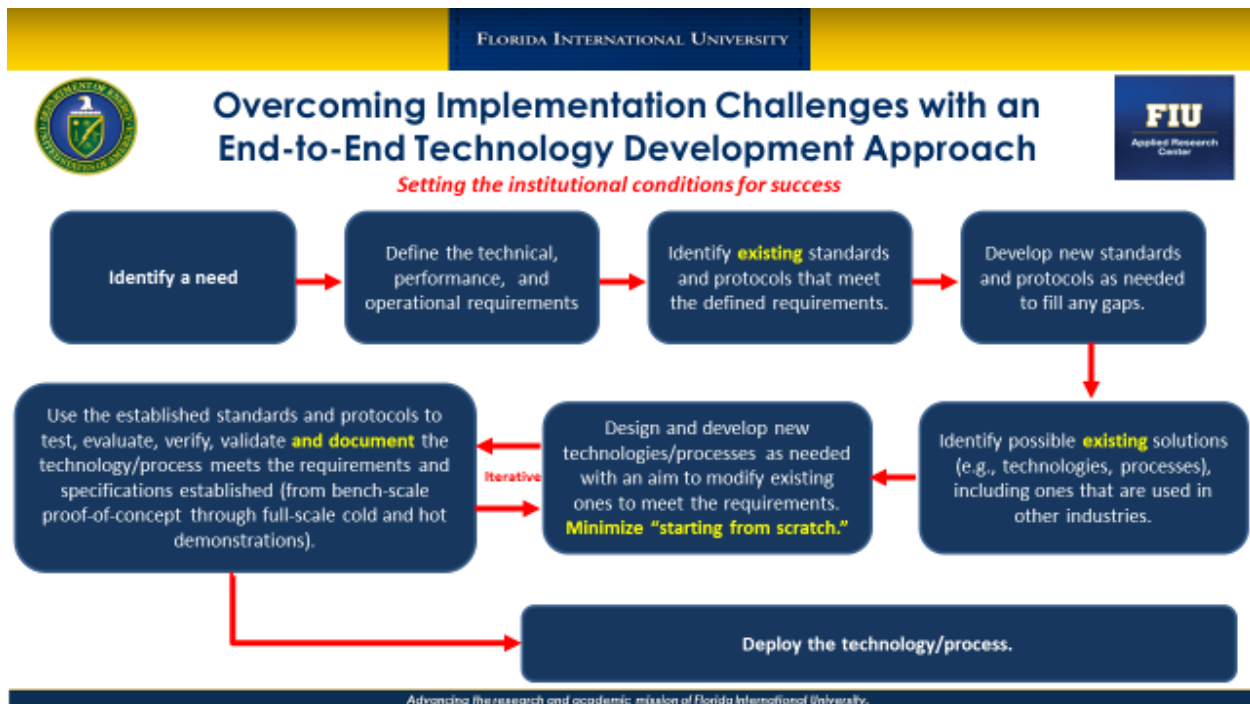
FLORIDA INTERNATIONAL UNIVERSITY

Overcoming Implementation Challenges with an End-to-End Technology Development Approach

Setting the institutional conditions for success

FIU
Applied Research Center

Identify a need

Define the technical, performance, and operational requirements

Identify existing standards and protocols that meet the defined requirements.

Develop new standards and protocols as needed to fill any gaps.

Identify possible existing solutions (e.g., technologies, processes), including ones that are used in other industries.

Design and develop new technologies/processes as needed with an aim to modify existing ones to meet the requirements. Minimize "starting from scratch."

Iterative

Use the established standards and protocols to test, evaluate, verify, validate and document the technology/process meets the requirements and specifications established (from bench-scale proof-of-concept through full-scale cold and hot demonstrations).

Deploy the technology/process.

Advancing the research and academic mission of Florida International University.